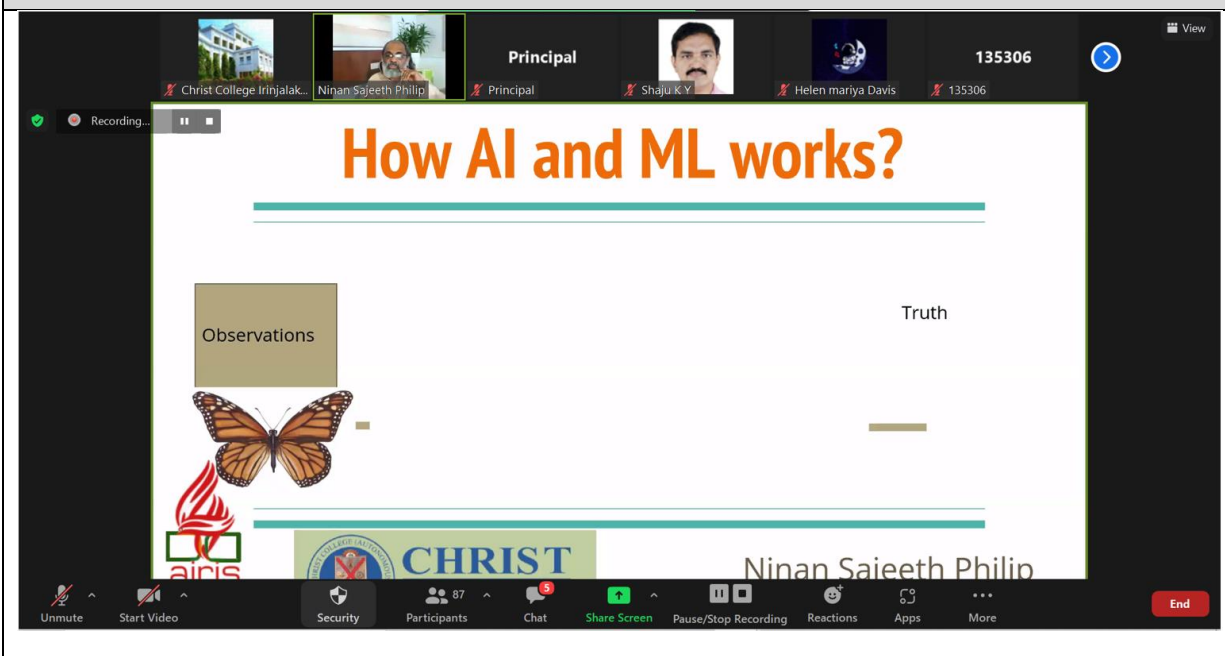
View

Principal

135306

Christ College Irinjalak...

Ninan Sajeeth Philip

Principal

Shaju K Y

Helen mariya Davis

135306

Recording...

How AI and ML works?

Observations

Truth

airis

CHRIST

Ninan Sajeeth Philip

Unmute

Start Video

Security

87

Participants

5

Chat

Share Screen

Pause/Stop Recording

Reactions

Apps

More

End